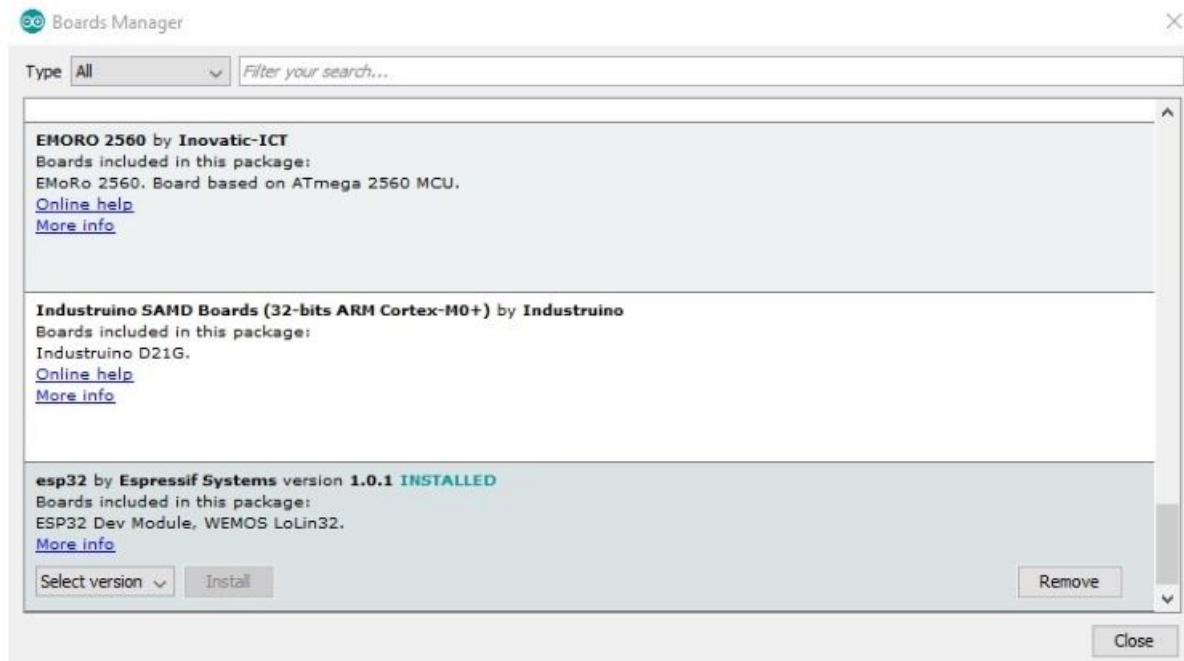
Boards Manager

Type All

Filter your search...

EMORO 2560 by Inovatic-ICT
Boards included in this package:
EMoRo 2560. Board based on ATmega 2560 MCU.
Online help
More info

Industruino SAMD Boards (32-bits ARM Cortex-M0+) by Industruino
Boards included in this package:
Industruino D21G.
Online help
More info

esp32 by Espressif Systems version 1.0.1 INSTALLED
Boards included in this package:
ESP32 Dev Module, WEMOS LoLin32.
More info

Select version

Install

Remove

Close